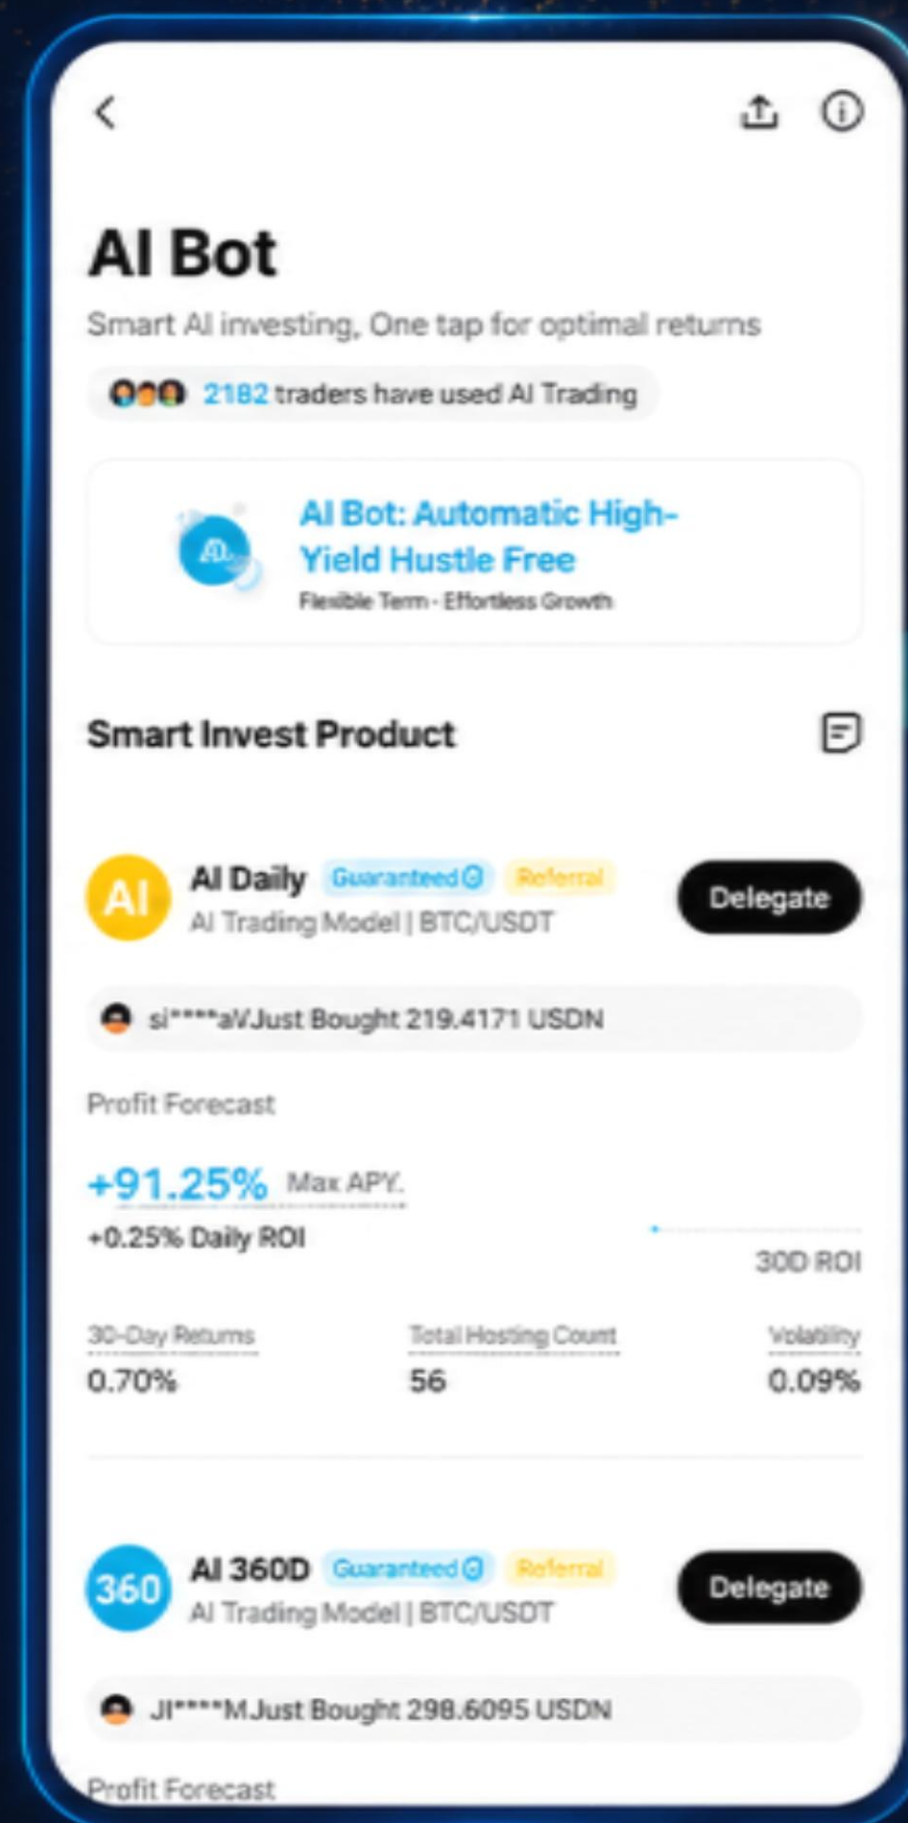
AI Bot

Smart AI investing, One tap for optimal returns

2182 traders have used AI Trading

AI Bot: Automatic High-Yield Hustle Free

Flexible Term · Effortless Growth

Smart Invest Product

AI

AI Daily Guaranteed Referral

AI Trading Model | BTC/USDT

Delegate

si****aVJust Bought 219.4171 USDN

Profit Forecast

+91.25% Max APY.

+0.25% Daily ROI

30D ROI

| 30-Day Returns | Total Hosting Count | Volatility |
|---|---|---|
| 0.70% | 56 | 0.09% |

360

AI 360D Guaranteed Referral

AI Trading Model | BTC/USDT

Delegate

JI****MJust Bought 298.6095 USDN

Profit Forecast